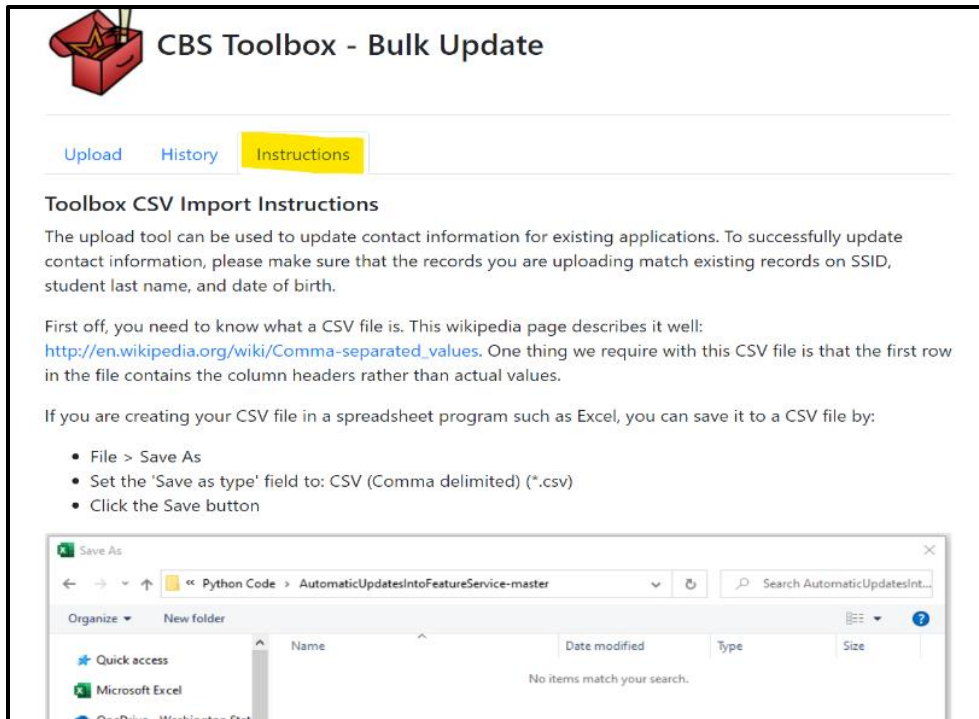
CBS Toolbox - Bulk Update

Upload History Instructions

Toolbox CSV Import Instructions

The upload tool can be used to update contact information for existing applications. To successfully update contact information, please make sure that the records you are uploading match existing records on SSID, student last name, and date of birth.

First off, you need to know what a CSV file is. This wikipedia page describes it well: http://en.wikipedia.org/wiki/Comma-separated_values. One thing we require with this CSV file is that the first row in the file contains the column headers rather than actual values.

If you are creating your CSV file in a spreadsheet program such as Excel, you can save it to a CSV file by:

- File > Save As
- Set the 'Save as type' field to: CSV (Comma delimited) (*.csv)
- Click the Save button

Save As

« Python Code > AutomaticUpdatesIntoFeatureService-master

Search AutomaticUpdatesInt...

Organize ▾ New folder

Quick access

Microsoft Excel

| Name | Date modified | Type | Size |
|---|---|---|---|
| | No items match your search. | | |